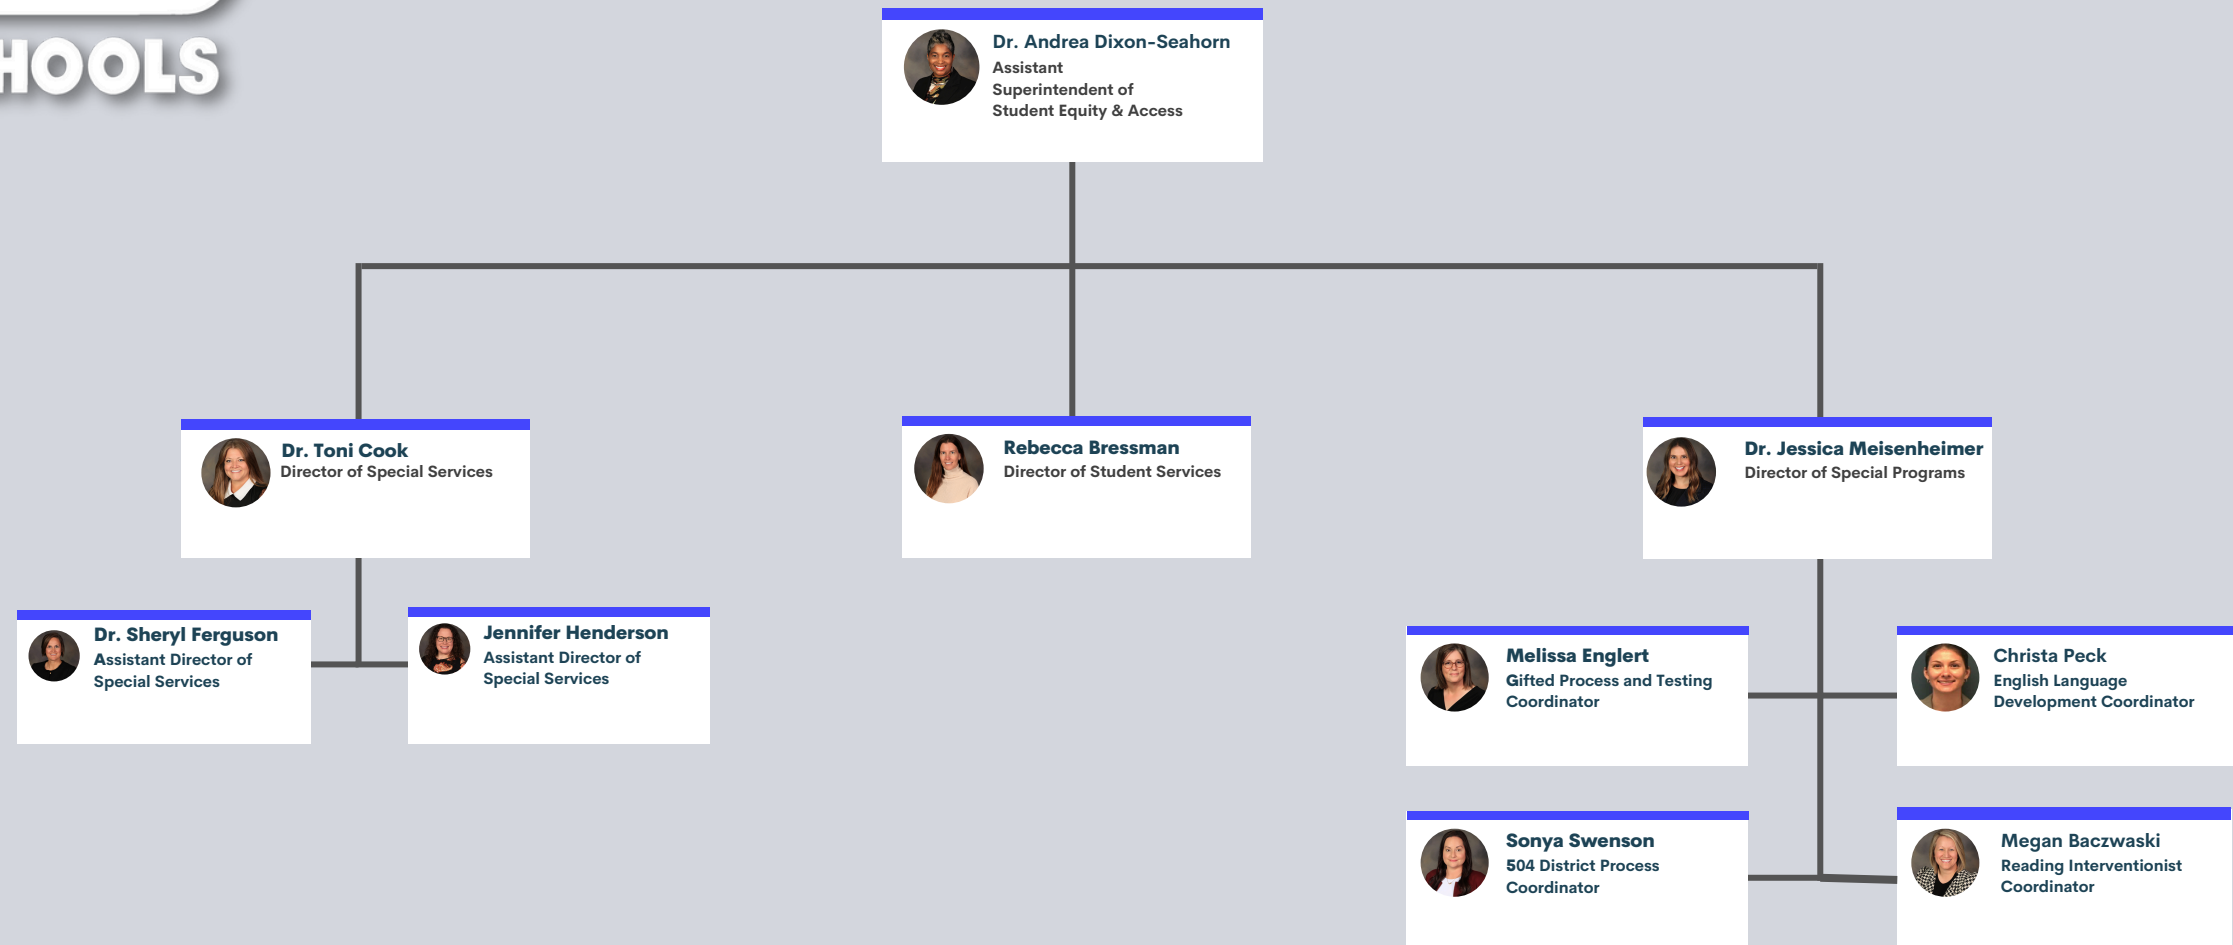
HOOLS

Dr. Andrea Dixon-Seahorn
Assistant Superintendent of Student Equity & Access

Dr. Toni Cook
Director of Special Services

Rebecca Bressman
Director of Student Services

Dr. Jessica Meisenheimer
Director of Special Programs

Dr. Sheryl Ferguson
Assistant Director of Special Services

Jennifer Henderson
Assistant Director of Special Services

Melissa Englert
Gifted Process and Testing Coordinator

Christa Peck
English Language Development Coordinator

Sonya Swenson
504 District Process Coordinator

Megan Baczwaski
Reading Interventionist Coordinator